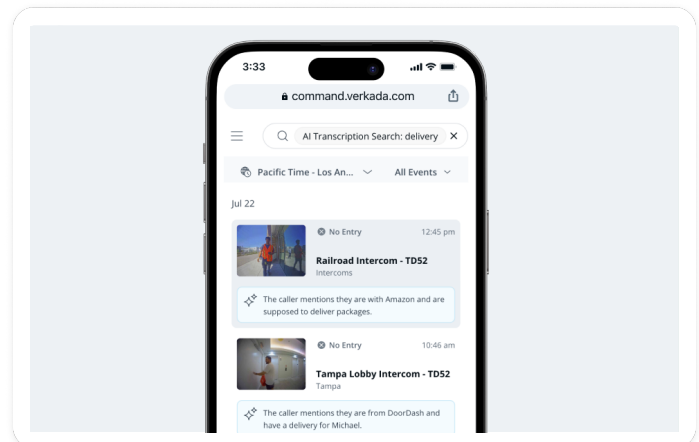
3:33

command.verkada.com

AI Transcription Search: delivery

Pacific Time - Los An...

All Events

Jul 22

No Entry

12:45 pm

Railroad Intercom - TD52

Intercoms

The caller mentions they are with Amazon and are supposed to deliver packages.

No Entry

10:46 am

Tampa Lobby Intercom - TD52

Tampa

The caller mentions they are from DoorDash and have a delivery for Michael.